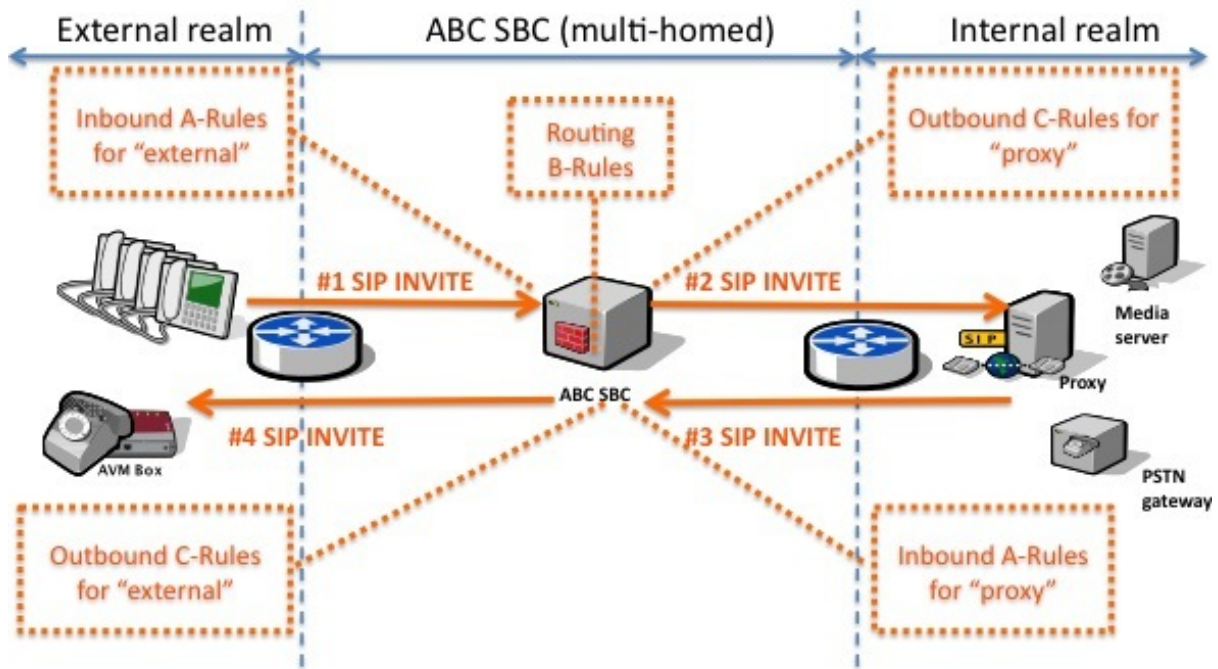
External realm

ABC SBC (multi-homed)

Internal realm

Inbound A-Rules for "external"

Routing B-Rules

Outbound C-Rules for "proxy"

#1 SIP INVITE

#2 SIP INVITE

Media server

SIP

Proxy

ABC SBC

AVM Box

#4 SIP INVITE

#3 SIP INVITE

PSTN gateway

Outbound C-Rules for "external"

Inbound A-Rules for "proxy"